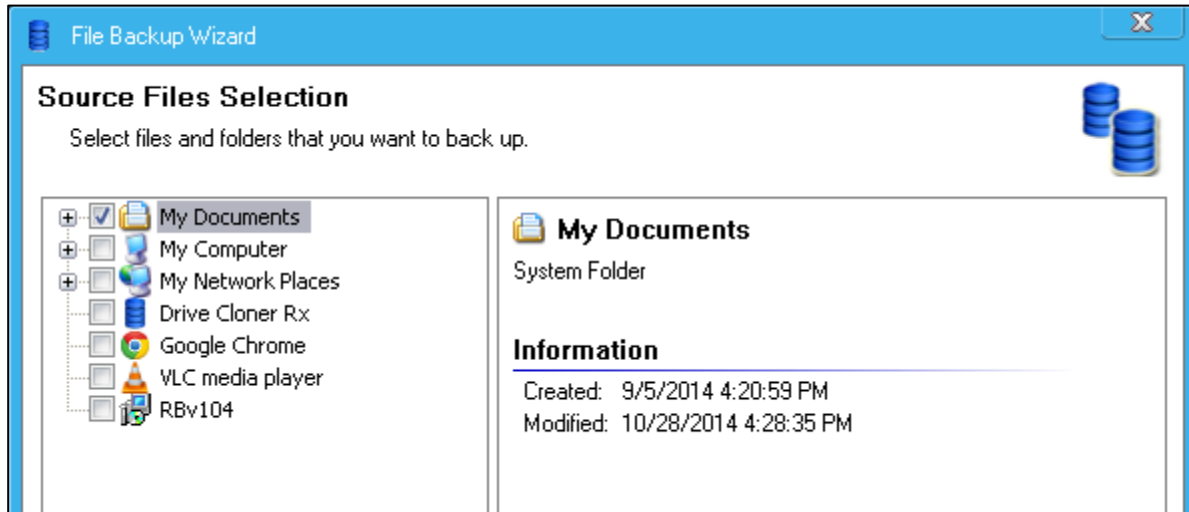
File Backup Wizard

Source Files Selection

Select files and folders that you want to back up.

My Documents
My Computer
My Network Places
Drive Cloner Rx
Google Chrome
VLC media player
RBv104

My Documents

System Folder

Information

Created: 9/5/2014 4:20:59 PM
Modified: 10/28/2014 4:28:35 PM